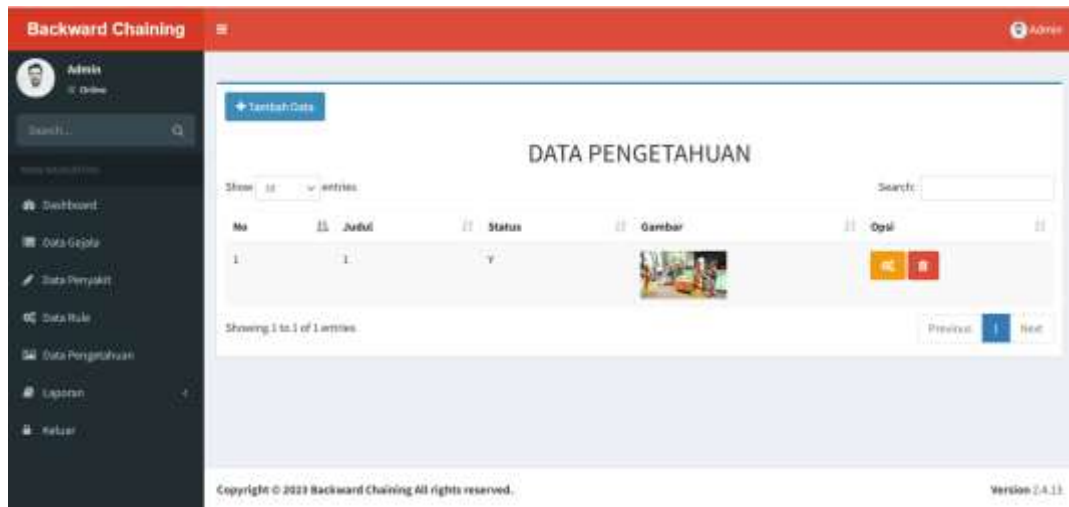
Backward Chaining

Admin

Admin
Online

Search...

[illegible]

Dashboard

Data Gejala

Data Penyakit

Data Rule

Data Pengetahuan

Laporan

Keluar

+ Tambah Data

DATA PENGETAHUAN

Show 10 entries

Search:

| No | Judul | Status | Gambar | Opsi |
|---|---|---|---|---|
| 1 | 1 | Y | | |

Showing 1 to 1 of 1 entries

Previous 1 Next

Copyright © 2023 Backward Chaining All rights reserved.

Version 2.4.13